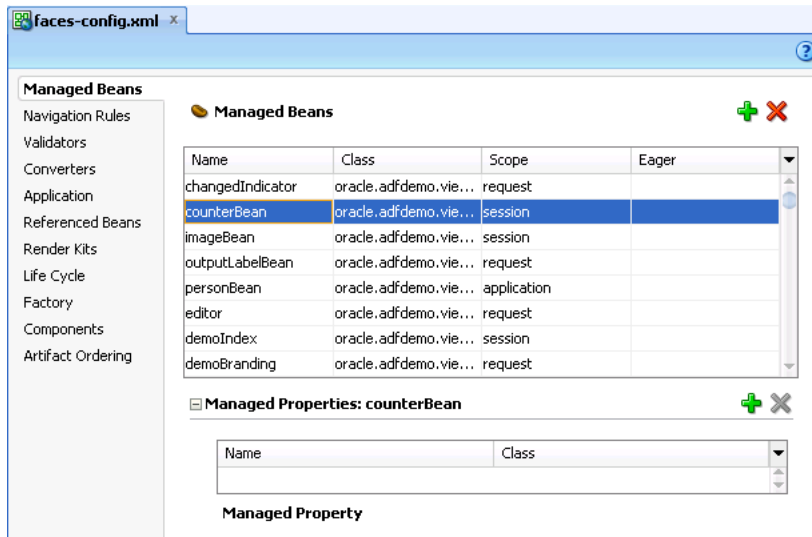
faces-config.xml ×

?

Managed Beans
Navigation Rules
Validators
Converters
Application
Referenced Beans
Render Kits
Life Cycle
Factory
Components
Artifact Ordering

Managed Beans

| Name | Class | Scope | Eager |
|---|---|---|---|
| changedIndicator | oracle.adfdemo.vie... | request | |
| counterBean | oracle.adfdemo.vie... | session | |
| imageBean | oracle.adfdemo.vie... | session | |
| outputLabelBean | oracle.adfdemo.vie... | request | |
| personBean | oracle.adfdemo.vie... | application | |
| editor | oracle.adfdemo.vie... | request | |
| demoIndex | oracle.adfdemo.vie... | session | |
| demoBranding | oracle.adfdemo.vie... | request | |

Managed Properties: counterBean

| Name | Class |
|---|---|
| | |

Managed Property